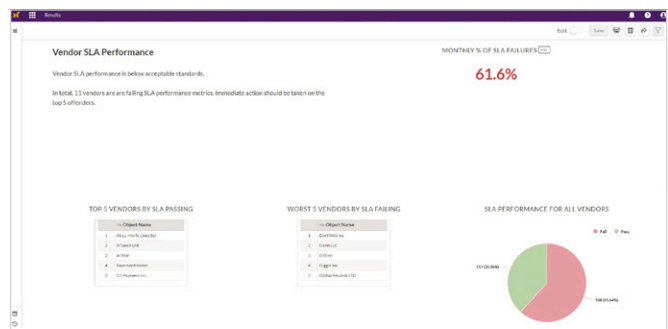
Results

Edit Save

Vendor SLA Performance

Vendor SLA performance is below acceptable standards.

In total, 11 vendors are are failing SLA performance metrics. Immediate action should be taken on the top 5 offenders.

MONTHEY % OF SLA FAILURES

61.6%

TOP 5 VENDORS BY SLA PASSING

| | Object Name |
|---|---|
| 1 | Abbu Pacific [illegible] |
| 2 | Artisans Ltd |
| 3 | Activi |
| 4 | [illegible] |
| 5 | CC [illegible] Inc |

WORST 5 VENDORS BY SLA FAILING

| | Object Name |
|---|---|
| 1 | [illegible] Inc |
| 2 | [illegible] |
| 3 | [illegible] |
| 4 | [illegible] Inc |
| 5 | Global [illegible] LTD |

SLA PERFORMANCE FOR ALL VENDORS

Fail Pass

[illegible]

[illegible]